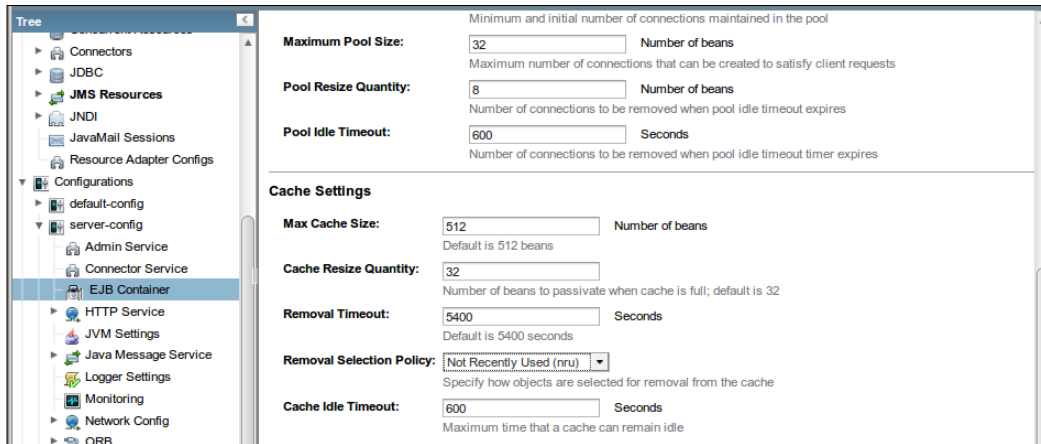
Tree

Connectors
JDBC
JMS Resources
JNDI
JavaMail Sessions
Resource Adapter Configs
Configurations
default-config
server-config
Admin Service
Connector Service
EJB Container
HTTP Service
JVM Settings
Java Message Service
Logger Settings
Monitoring
Network Config
ORB

Minimum and initial number of connections maintained in the pool

Maximum Pool Size: 32 Number of beans
Maximum number of connections that can be created to satisfy client requests

Pool Resize Quantity: 8 Number of beans
Number of connections to be removed when pool idle timeout expires

Pool Idle Timeout: 600 Seconds
Number of connections to be removed when pool idle timeout timer expires

Cache Settings

Max Cache Size: 512 Number of beans
Default is 512 beans

Cache Resize Quantity: 32
Number of beans to passivate when cache is full; default is 32

Removal Timeout: 5400 Seconds
Default is 5400 seconds

Removal Selection Policy: Not Recently Used (nru)
Specify how objects are selected for removal from the cache

Cache Idle Timeout: 600 Seconds
Maximum time that a cache can remain idle